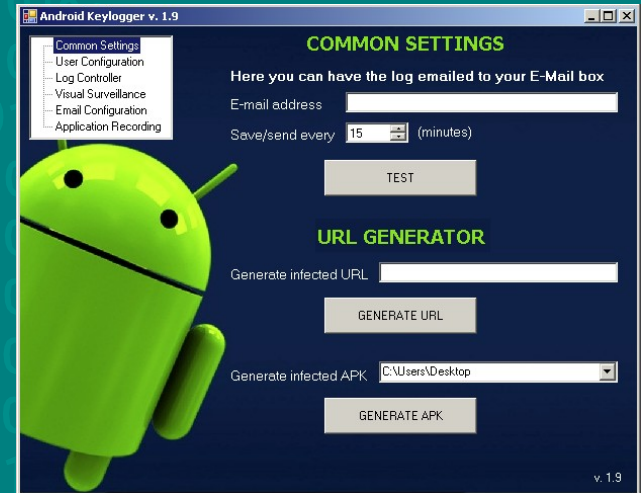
Android Keylogger v. 1.9

Common Settings
User Configuration
Log Controller
Visual Surveillance
Email Configuration
Application Recording

COMMON SETTINGS

Here you can have the log emailed to your E-Mail box

E-mail address

Save/send every 15 (minutes)

TEST

URL GENERATOR

Generate infected URL

GENERATE URL

Generate infected APK C:\Users\Desktop

GENERATE APK

v. 1.9